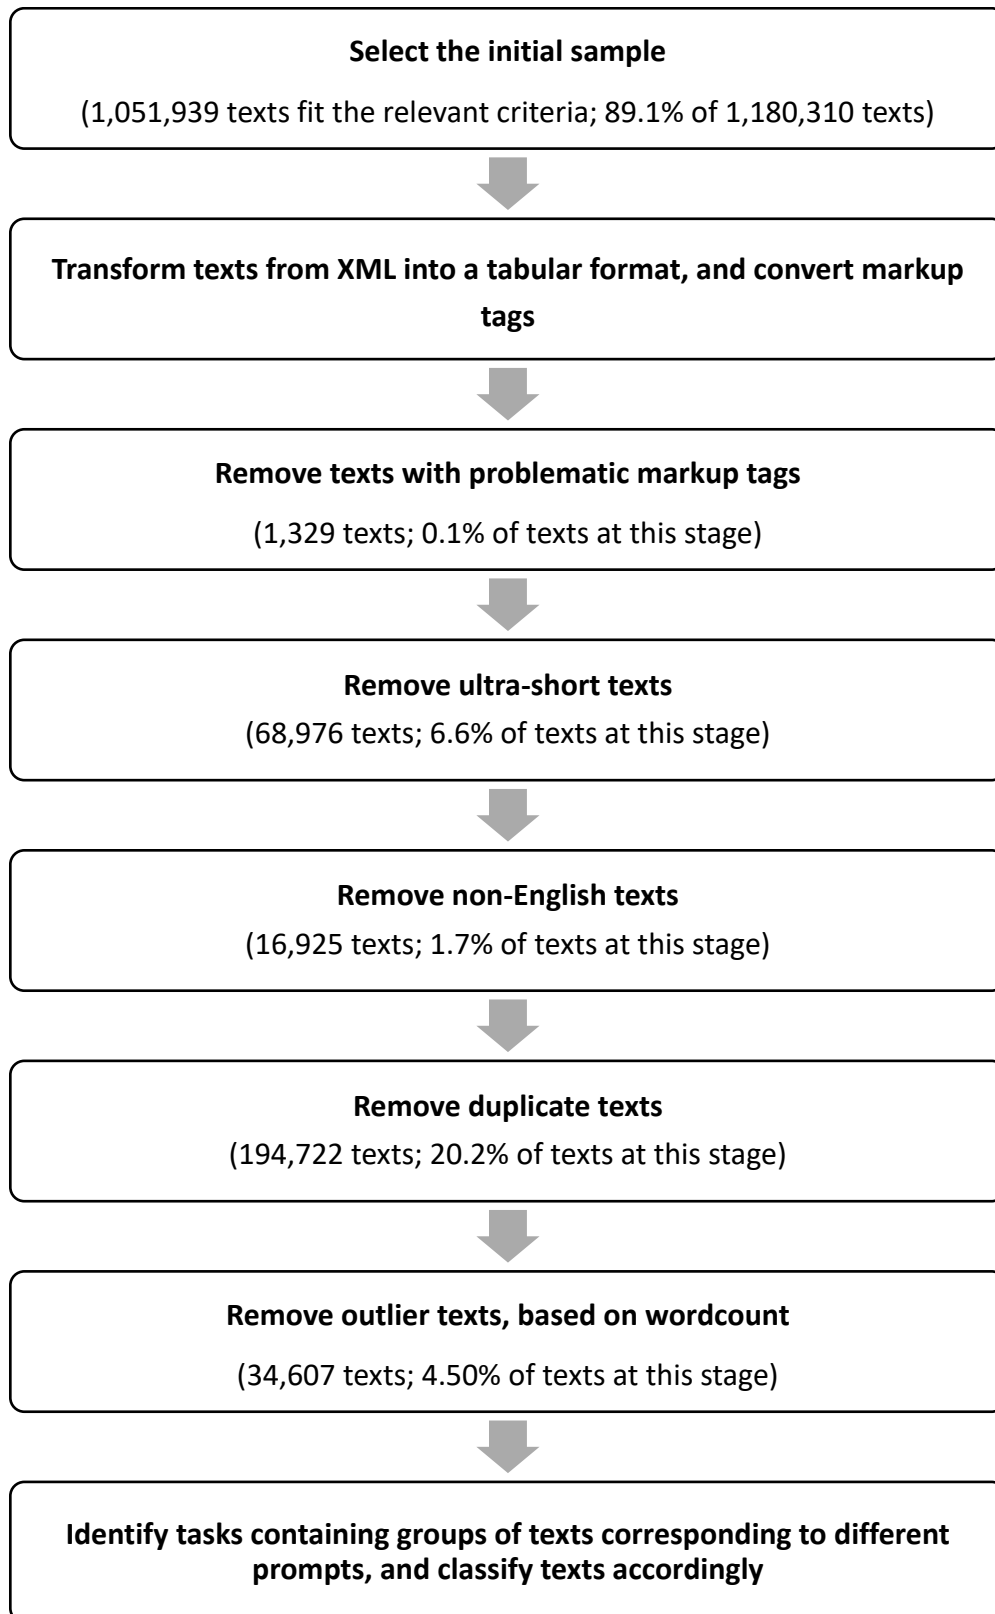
**Select the initial sample**

(1,051,939 texts fit the relevant criteria; 89.1% of 1,180,310 texts)

**Transform texts from XML into a tabular format, and convert markup tags**

**Remove texts with problematic markup tags**

(1,329 texts; 0.1% of texts at this stage)

**Remove ultra-short texts**

(68,976 texts; 6.6% of texts at this stage)

**Remove non-English texts**

(16,925 texts; 1.7% of texts at this stage)

**Remove duplicate texts**

(194,722 texts; 20.2% of texts at this stage)

**Remove outlier texts, based on wordcount**

(34,607 texts; 4.50% of texts at this stage)

**Identify tasks containing groups of texts corresponding to different prompts, and classify texts accordingly**